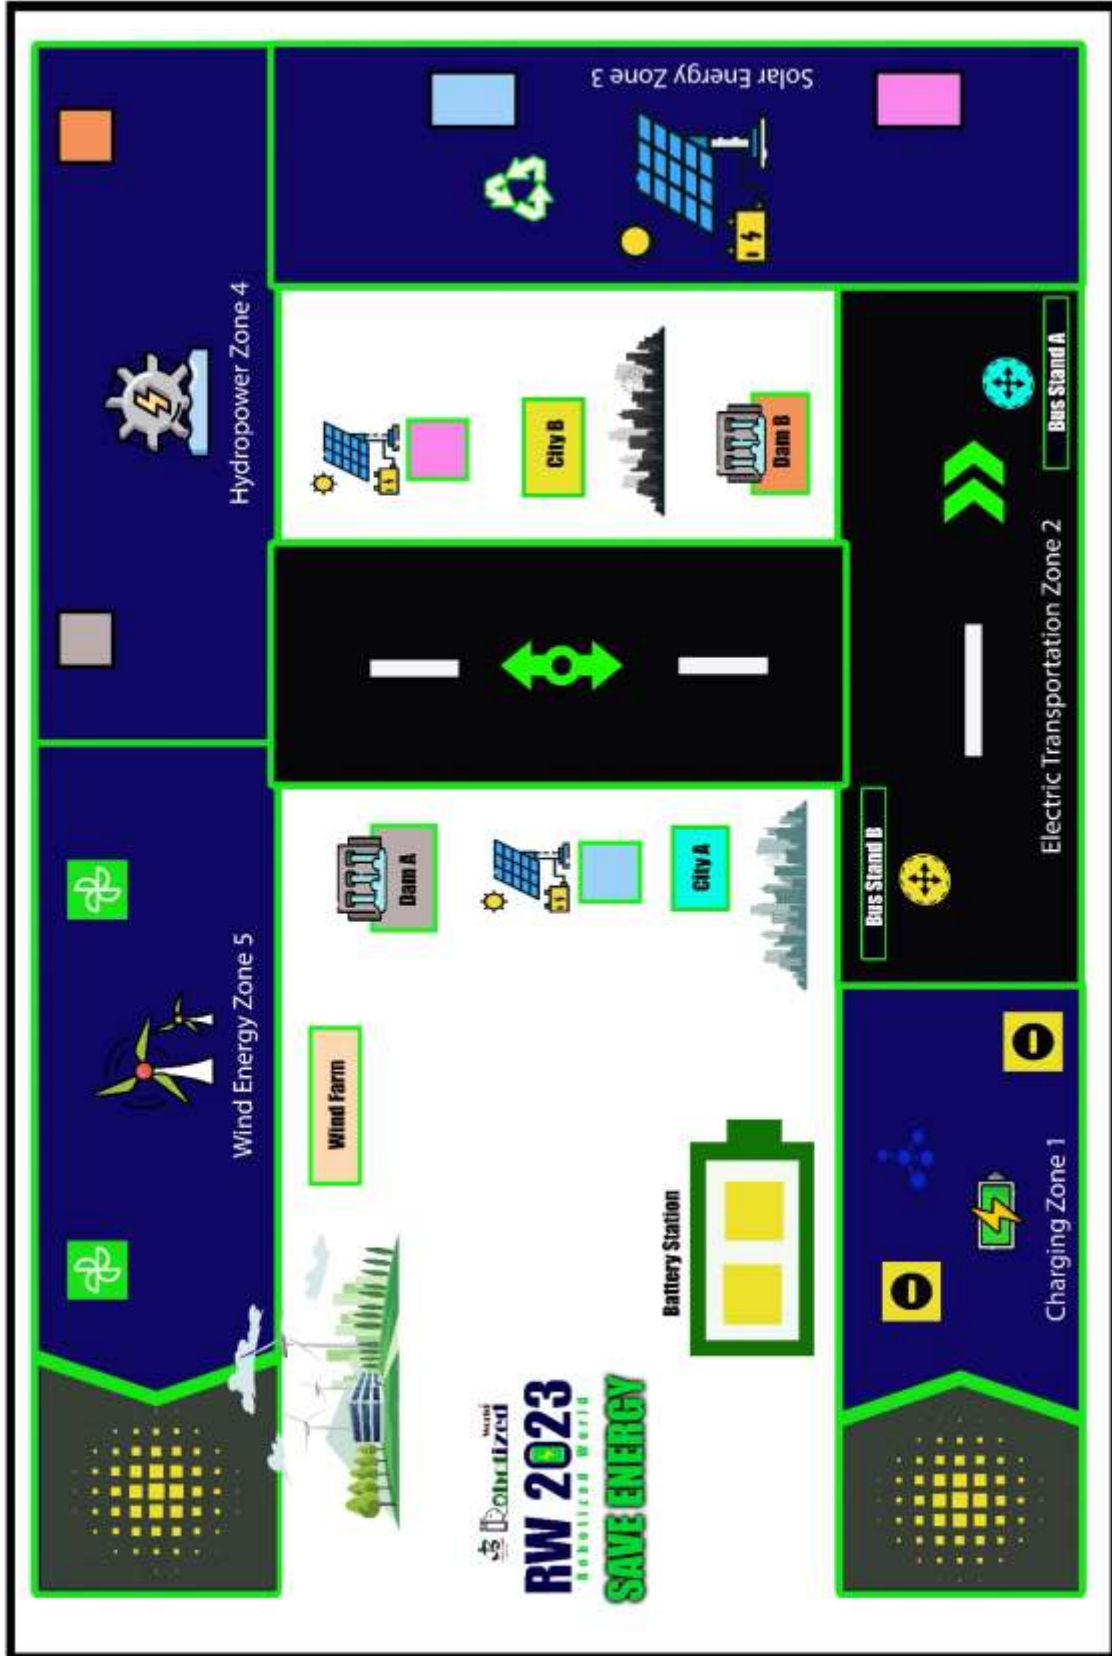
Solar Energy Zone 3

Hydropower Zone 4

City B

Dam B

Bus Stand A

Electric Transportation Zone 2

Bus Stand B

Dam A

City A

Wind Energy Zone 5

Wind Farm

Battery Station

Charging Zone 1

Robotized World

RW 2023

Robotized World

SAVE ENERGY